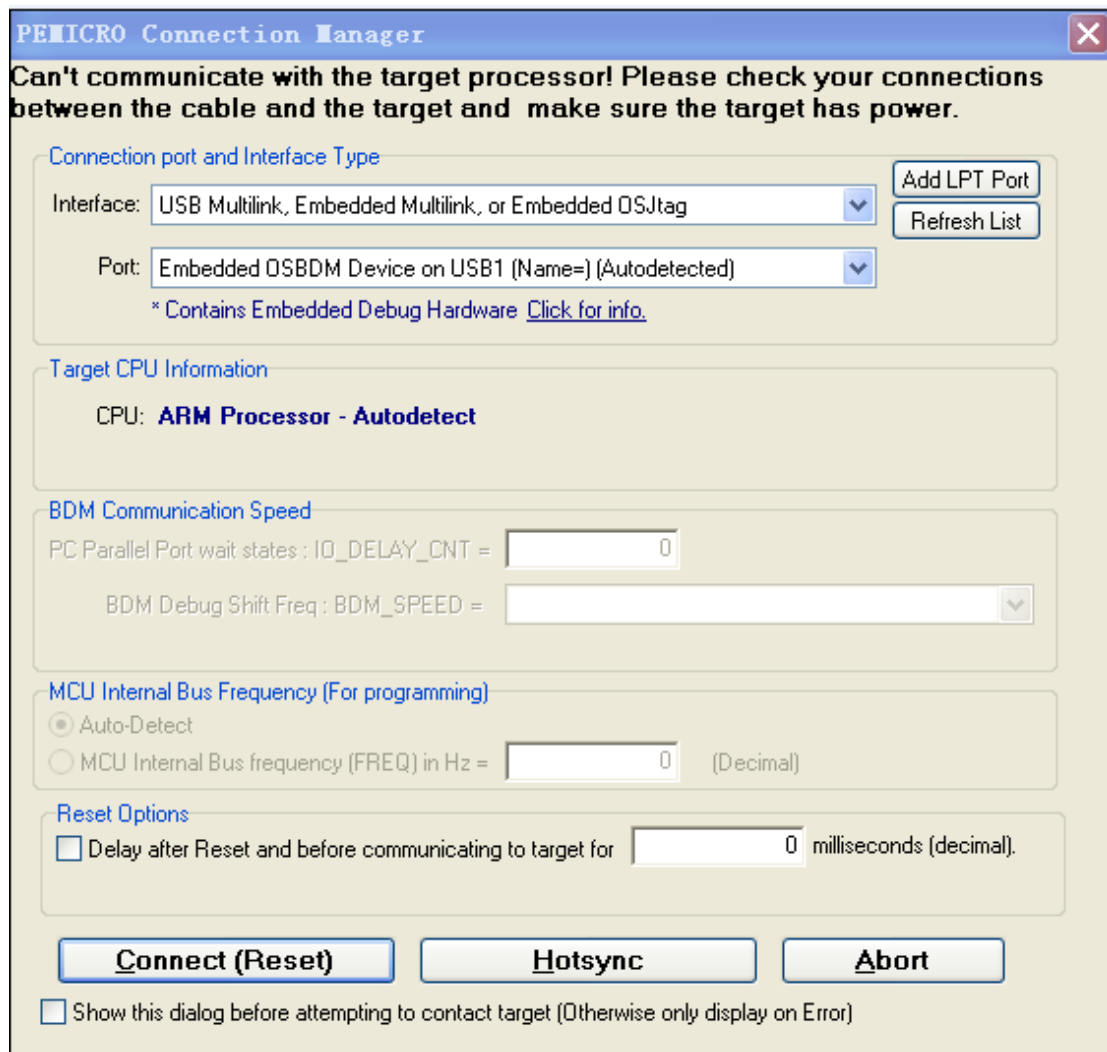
PEMICRO Connection Manager

Can't communicate with the target processor! Please check your connections between the cable and the target and make sure the target has power.

Connection port and Interface Type

Interface: USB Multilink, Embedded Multilink, or Embedded OSJtag

Add LPT Port

Refresh List

Port: Embedded OSBDM Device on USB1 (Name=) (Autodetected)

* Contains Embedded Debug Hardware Click for info.

Target CPU Information

CPU: ARM Processor - Autodetect

BDM Communication Speed

PC Parallel Port wait states : IO_DELAY_CNT = 0

BDM Debug Shift Freq : BDM_SPEED =

MCU Internal Bus Frequency (For programming)

Auto-Detect

MCU Internal Bus frequency (FREQ) in Hz = 0 (Decimal)

Reset Options

Delay after Reset and before communicating to target for 0 milliseconds (decimal).

Connect (Reset)

Hotsync

Abort

Show this dialog before attempting to contact target (Otherwise only display on Error)